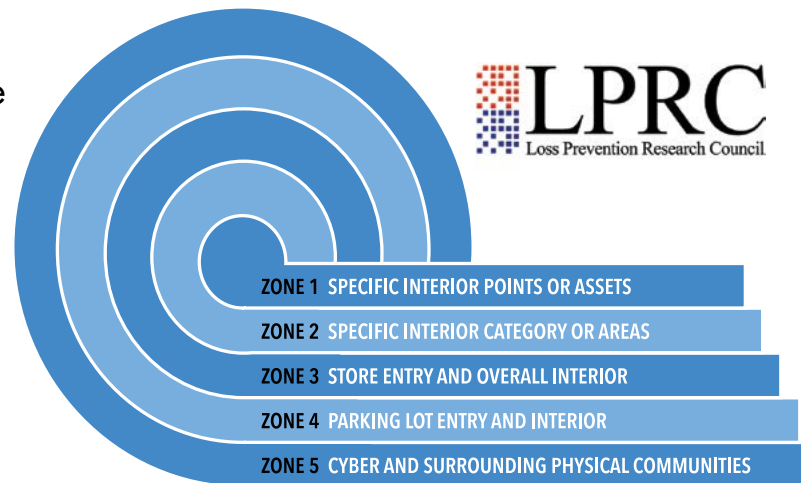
e

LPRC
Loss Prevention Research Council

ZONE 1 SPECIFIC INTERIOR POINTS OR ASSETS
ZONE 2 SPECIFIC INTERIOR CATEGORY OR AREAS
ZONE 3 STORE ENTRY AND OVERALL INTERIOR
ZONE 4 PARKING LOT ENTRY AND INTERIOR
ZONE 5 CYBER AND SURROUNDING PHYSICAL COMMUNITIES